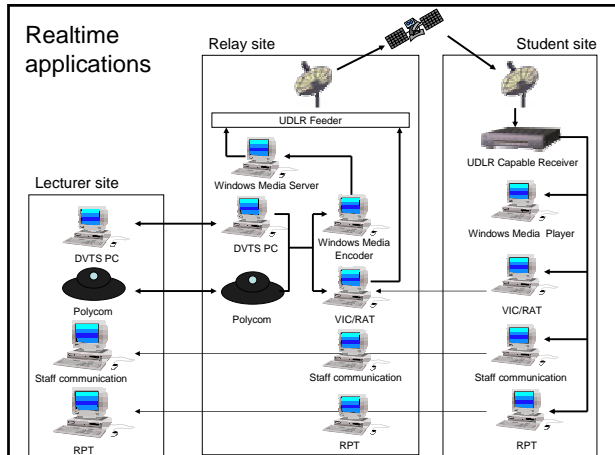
Realtime applications

Relay site

UDLR Feeder

Windows Media Server

DVTS PC

Windows Media Encoder

Polycom

VIC/RAT

Staff communication

RPT

Lecturer site

DVTS PC

Polycom

Staff communication

RPT

Student site

UDLR Capable Receiver

Windows Media Player

VIC/RAT

Staff communication

RPT